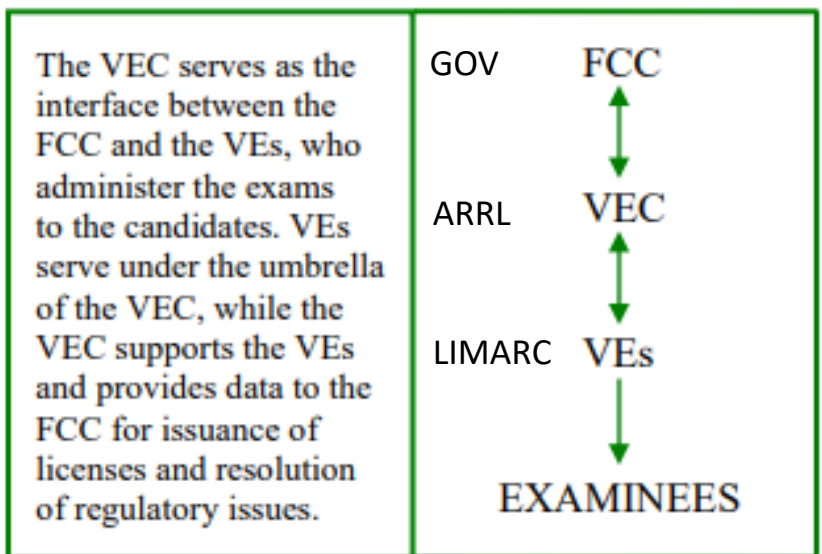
The VEC serves as the interface between the FCC and the VEs, who administer the exams to the candidates. VEs serve under the umbrella of the VEC, while the VEC supports the VEs and provides data to the FCC for issuance of licenses and resolution of regulatory issues.

GOV FCC

ARRL VEC

LIMARC VEs

EXAMINEES